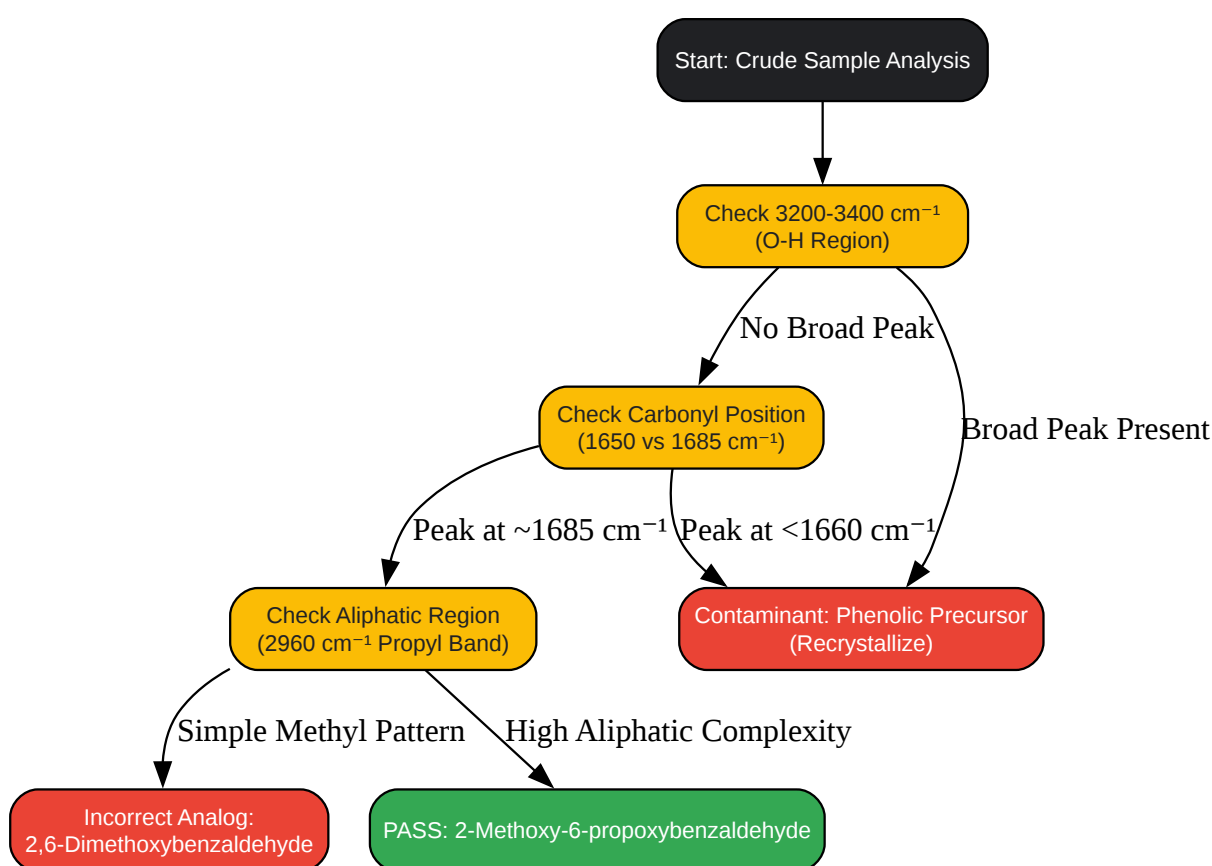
Start: Crude Sample Analysis

Check 3200-3400 cm$^{-1}$
(O-H Region)

No Broad Peak

Broad Peak Present

Check Carbonyl Position
(1650 vs 1685 cm$^{-1}$)

Peak at ~1685 cm$^{-1}$

Peak at <1660 cm$^{-1}$

Check Aliphatic Region
(2960 cm$^{-1}$ Propyl Band)

Contaminant: Phenolic Precursor
(Recrystallize)

Simple Methyl Pattern

High Aliphatic Complexity

Incorrect Analog:
2,6-Dimethoxybenzaldehyde

PASS: 2-Methoxy-6-propoxybenzaldehyde